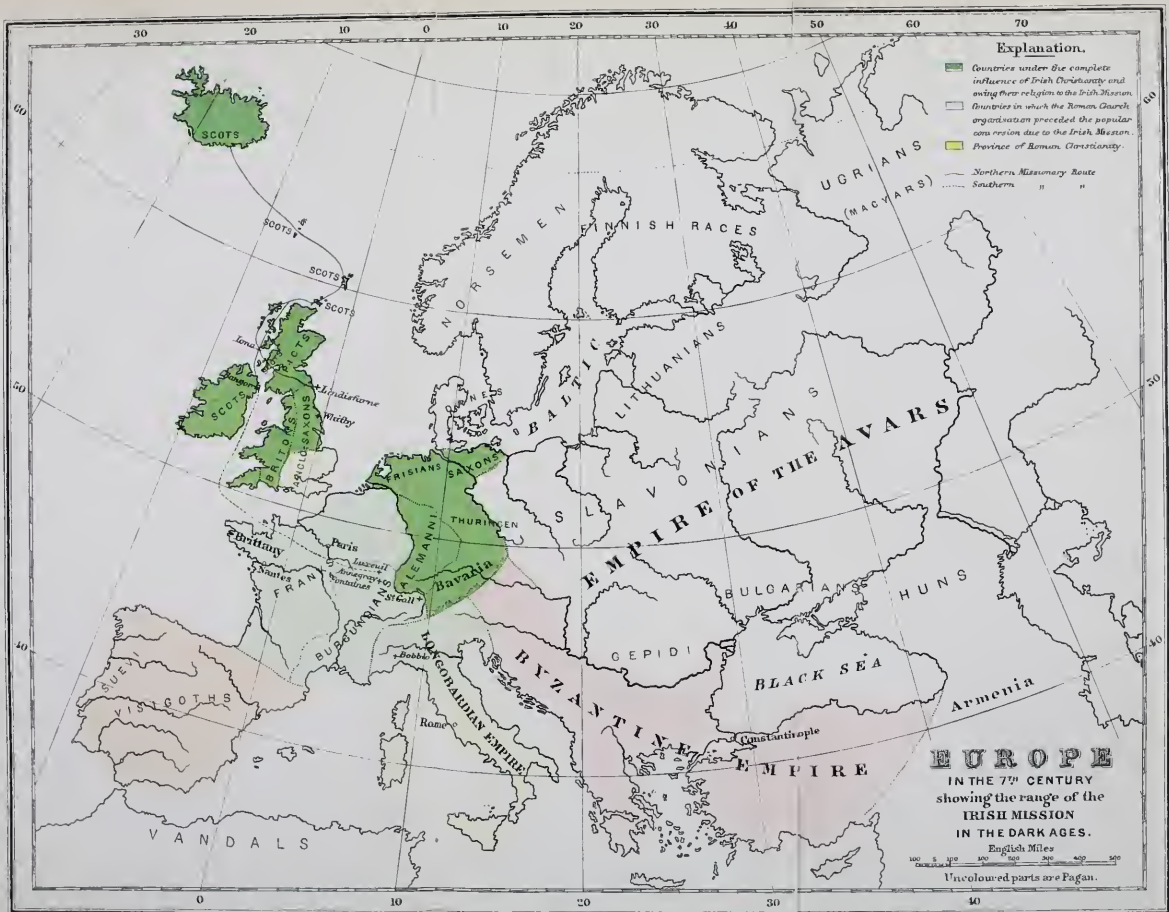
30 20 10 0 10 20 30 40 50 60 70

Explanation.

Countries under the complete influence of Irish Christianity and owing their religion to the Irish Mission

Countries in which the Roman Church organisation preceded the popular conversion due to the Irish Mission.

Province of Roman Christianity.

Northern Missionary Route
Southern " "

60

SCOTS

SCOTS
SCOTS
SCOTS

NORSEMEN
FINNISH RACES
UGRIANS
(MAGYARS)

Iona
PICTS
Lindisfarne
Whitby
SCOTS
Bangor
BRITONS
ANGLO-SAXONS

50

DANES
BALTIC
LITHUANIANS

EMPIRE OF THE AVARS
SLAVONIANS

FRISIANS
SAXONS
THURINGEN
ALEMANNI
Bavaria

Brittany
Paris
Luxeuil
Annegray
Fontaines
Nantes
FRANKS
St Gall
BURGUNDIANS

BULGARIANS
HUNS

40
40

SUEVI
VISIGOTHS

Bobbio
LONGOBARDIAN EMPIRE
Rome

GEPIDI
BLACK SEA
BYZANTINE EMPIRE
Constantinople
Armenia

VANDALS

EUROPE
IN THE 7th CENTURY
showing the range of the
IRISH MISSION
IN THE DARK AGES.
English Miles
100 5 100 100 200 300 400 500
Uncoloured parts are Pagan.

0 10 20 30 40